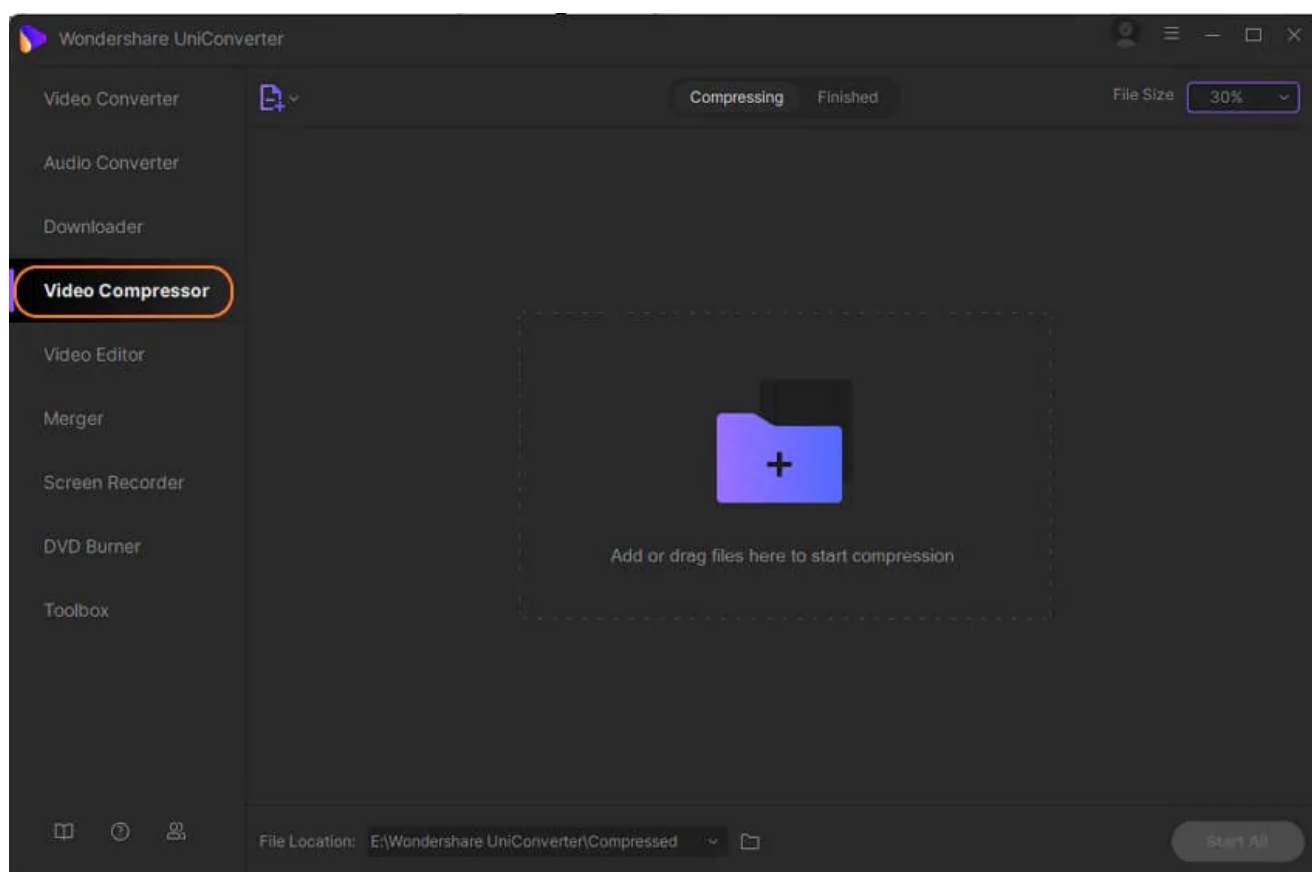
Wondershare UniConverter

Video Converter

Audio Converter

Downloader

Video Compressor

Video Editor

Merger

Screen Recorder

DVD Burner

Toolbox

Compressing Finished

File Size 30%

Add or drag files here to start compression

File Location: E:\Wondershare UniConverter\Compressed

Start All